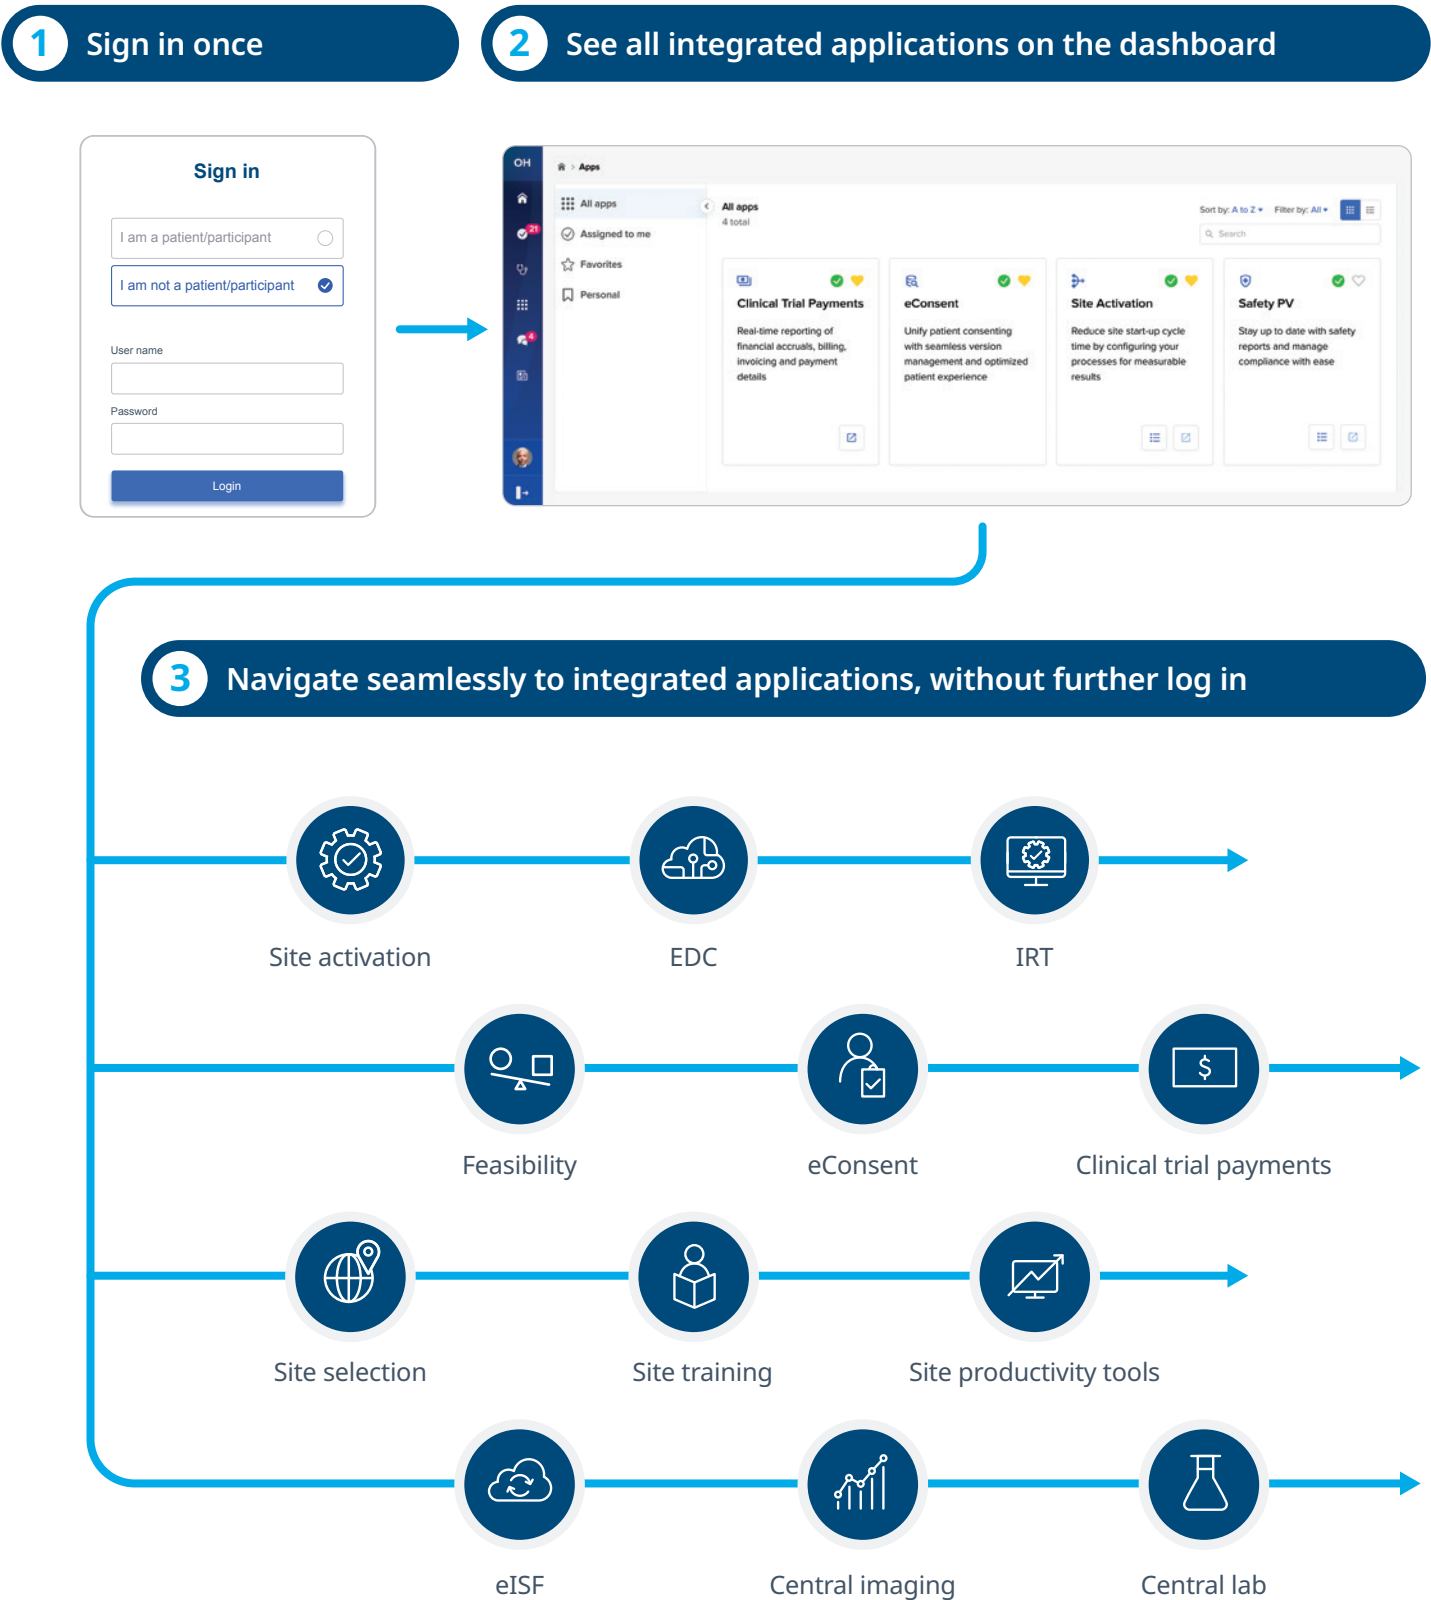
1 Sign in once

2 See all integrated applications on the dashboard

Sign in

I am a patient/participant

I am not a patient/participant

User name

Password

Login

OH

21

4

Apps

All apps

Assigned to me

Favorites

Personal

All apps
4 total

Sort by: A to Z Filter by: All

Search

Clinical Trial Payments
Real-time reporting of financial accruals, billing, invoicing and payment details

eConsent
Unify patient consenting with seamless version management and optimized patient experience

Site Activation
Reduce site start-up cycle time by configuring your processes for measurable results

Safety PV
Stay up to date with safety reports and manage compliance with ease

3 Navigate seamlessly to integrated applications, without further log in

Site activation

EDC

IRT

Feasibility

eConsent

Clinical trial payments

Site selection

Site training

Site productivity tools

eISF

Central imaging

Central lab